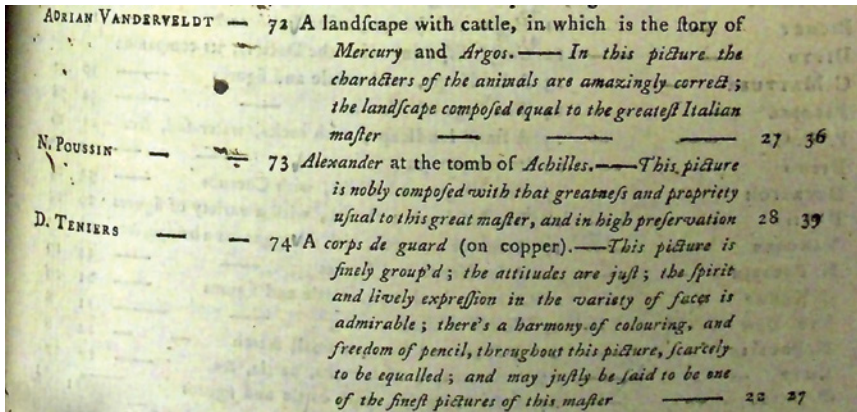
Adrian Vanderveldt — 72 A landſcape with cattle, in which is the ſtory of Mercury and Argos.—— In this picture the characters of the animals are amazingly correct; the landſcape compoſed equal to the greateſt Italian maſter — — — 27 36

N. Poussin — — 73 Alexander at the tomb of Achilles.——This picture is nobly compoſed with that greatneſs and propriety uſual to this great maſter, and in high preſervation 28 39

D. Teniers — — 74 A corps de guard (on copper).——This picture is finely group'd; the attitudes are juſt; the ſpirit and lively expreſſion in the variety of faces is admirable; there's a harmony of colouring, and freedom of pencil, throughout this picture, ſcarcely to be equalled; and may juſtly be ſaid to be one of the fineſt pictures of this maſter — 22 27